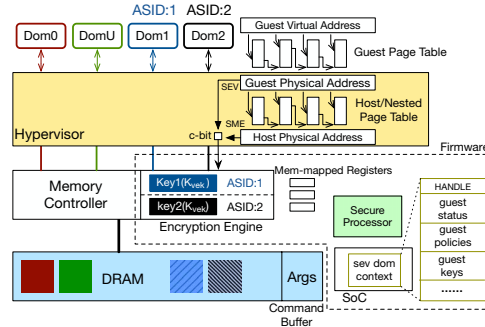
ASID:1 ASID:2

Dom0 DomU Dom1 Dom2

Guest Virtual Address

Guest Page Table

Guest Physical Address

SEV

Host/Nested Page Table

SME

Hypervisor

c-bit

Host Physical Address

Firmware

Memory Controller

Key1($K_{vek}$) ASID:1

key2($K_{vek}$) ASID:2

Encryption Engine

Mem-mapped Registers

Secure Processor

HANDLE

guest status

guest policies

guest keys

......

sev dom context

SoC

DRAM

Args

Command Buffer